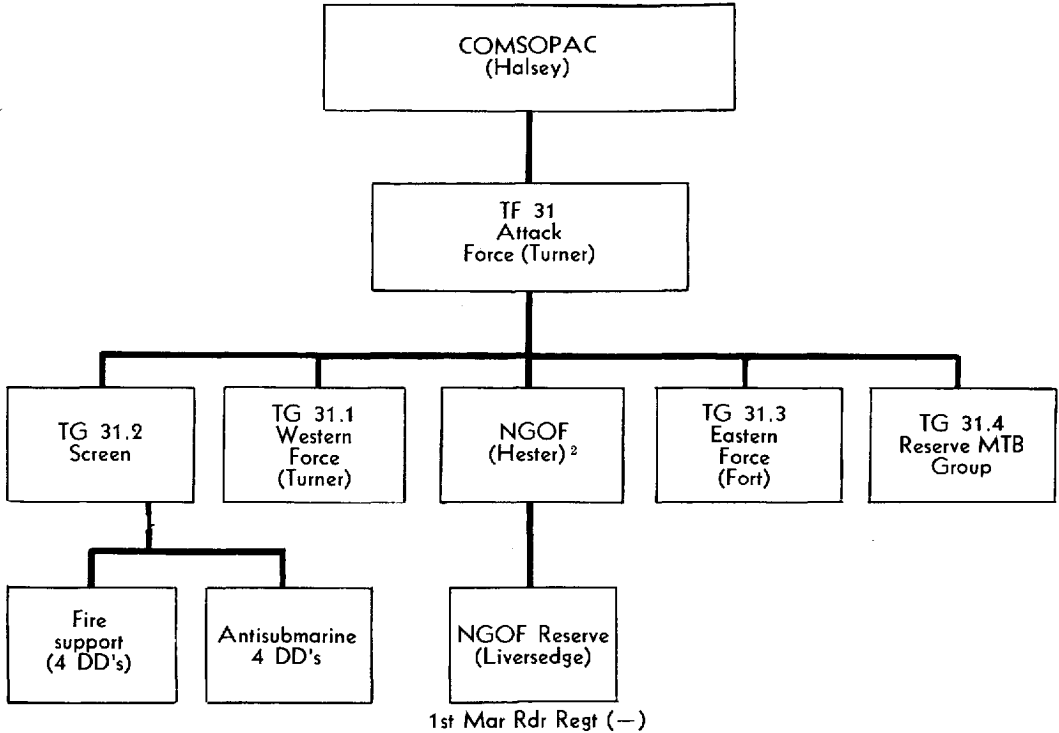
COMSOPAC
(Halsey)

TF 31
Attack
Force (Turner)

TG 31.2
Screen

TG 31.1
Western
Force
(Turner)

NGOF
(Hester) $^2$

TG 31.3
Eastern
Force
(Fort)

TG 31.4
Reserve MTB
Group

Fire
support
(4 DD's)

Antisubmarine
4 DD's

NGOF Reserve
(Liversedge)

1st Mar Rdr Regt (—)